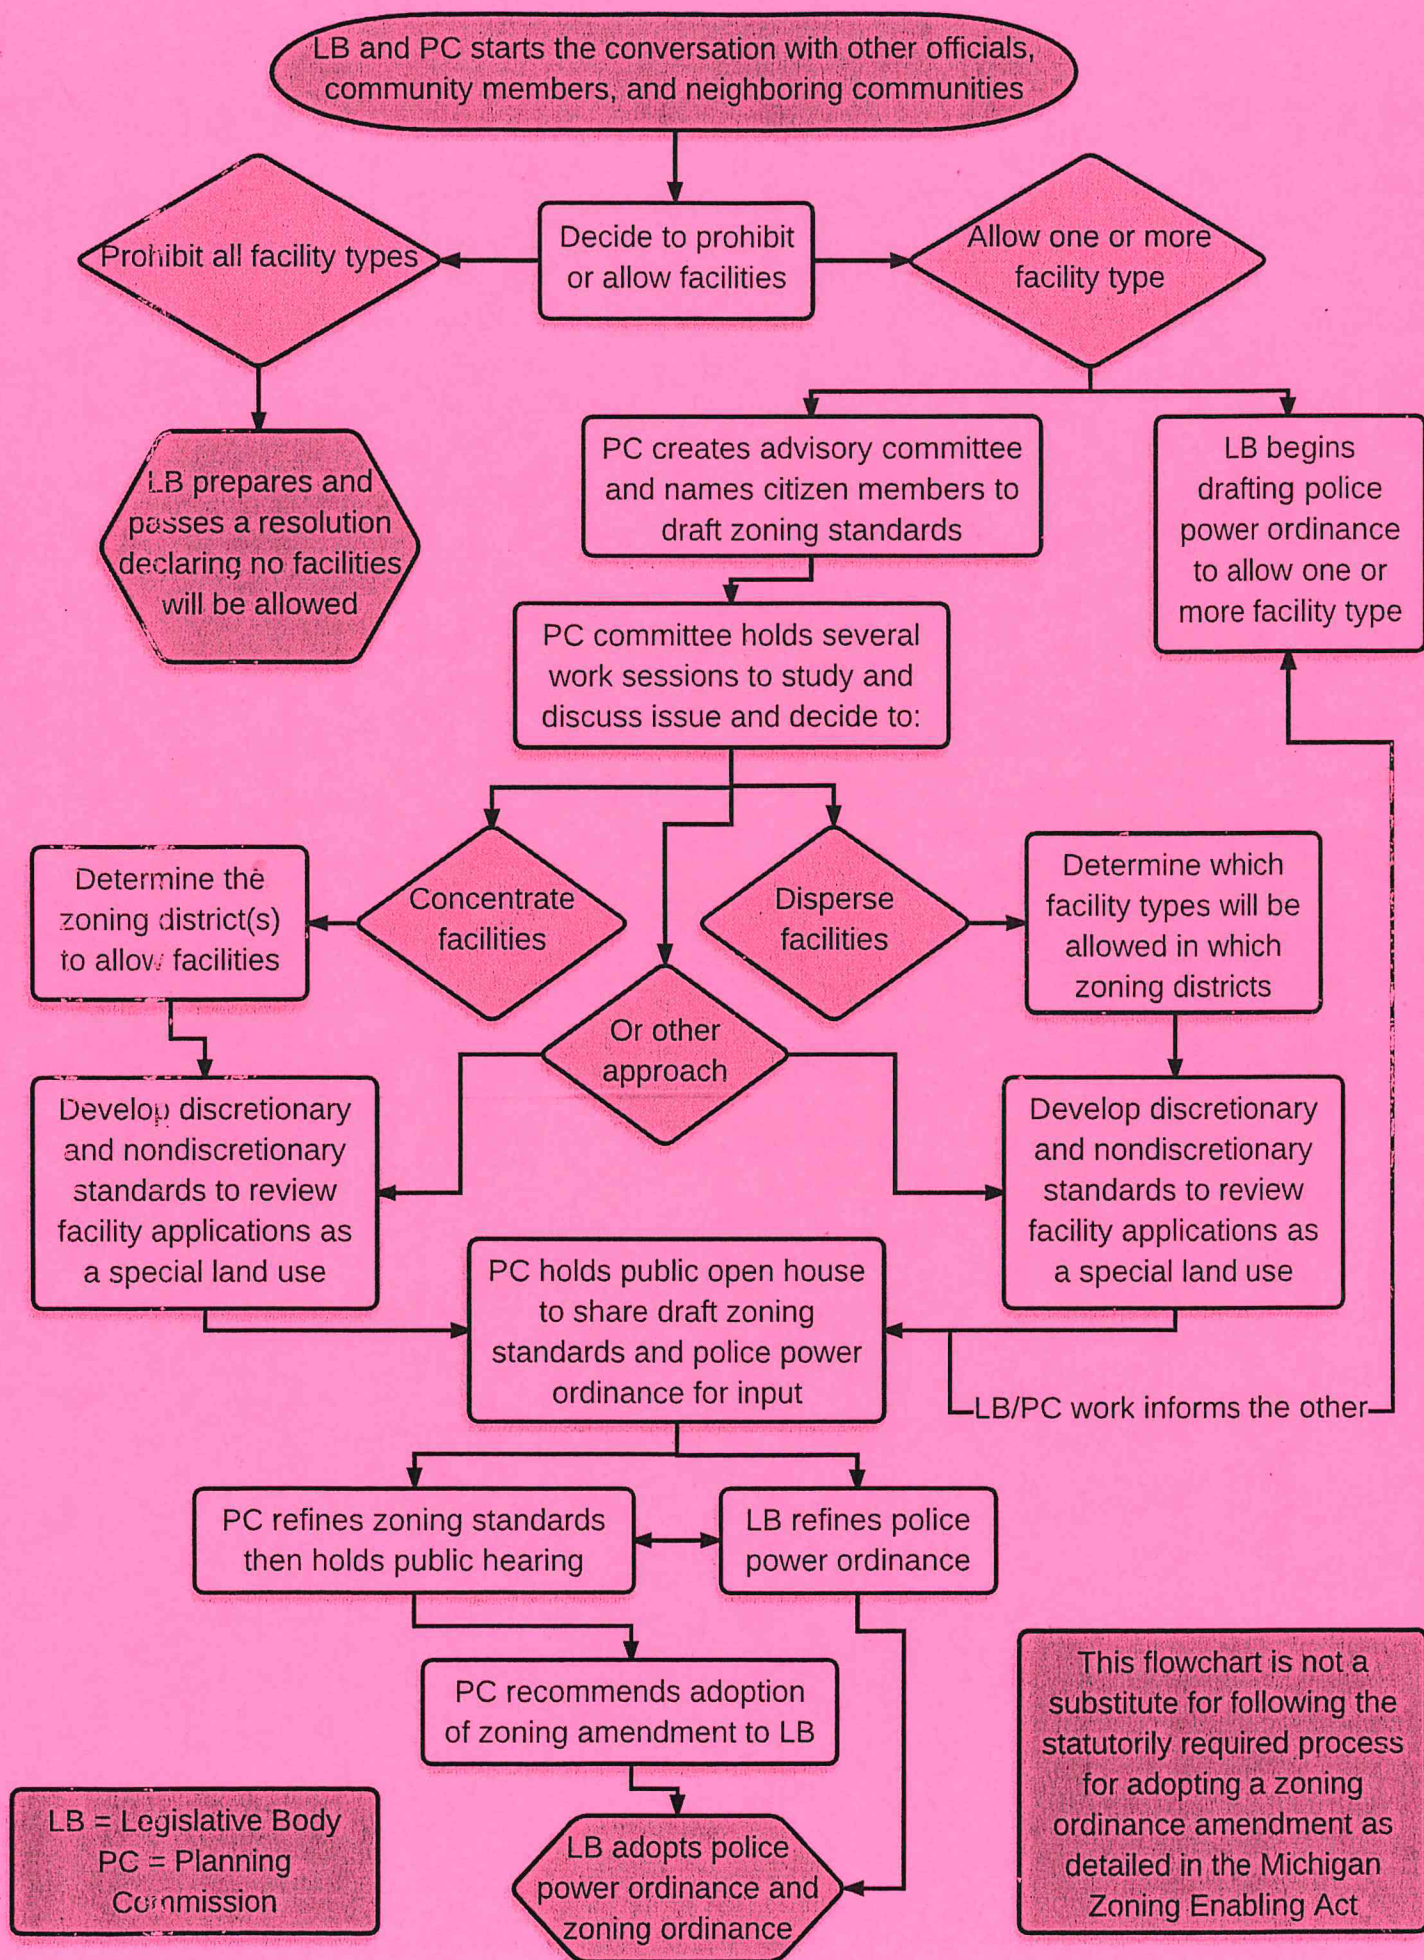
LB and PC starts the conversation with other officials, community members, and neighboring communities

Prohibit all facility types

Decide to prohibit or allow facilities

Allow one or more facility type

LB prepares and passes a resolution declaring no facilities will be allowed

PC creates advisory committee and names citizen members to draft zoning standards

LB begins drafting police power ordinance to allow one or more facility type

PC committee holds several work sessions to study and discuss issue and decide to:

Determine the zoning district(s) to allow facilities

Concentrate facilities

Disperse facilities

Determine which facility types will be allowed in which zoning districts

Or other approach

Develop discretionary and nondiscretionary standards to review facility applications as a special land use

Develop discretionary and nondiscretionary standards to review facility applications as a special land use

PC holds public open house to share draft zoning standards and police power ordinance for input

LB/PC work informs the other

PC refines zoning standards then holds public hearing

LB refines police power ordinance

PC recommends adoption of zoning amendment to LB

This flowchart is not a substitute for following the statutorily required process for adopting a zoning ordinance amendment as detailed in the Michigan Zoning Enabling Act

LB = Legislative Body
PC = Planning Commission

LB adopts police power ordinance and zoning ordinance